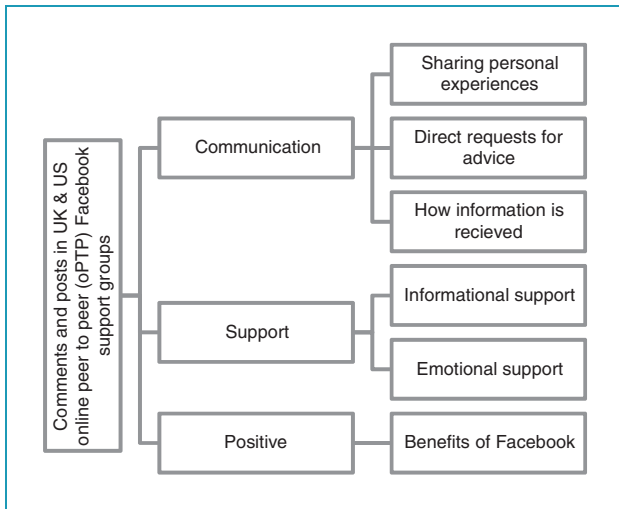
Comments and posts in UK & US online peer to peer (oPTP) Facebook support groups

Communication

Sharing personal experiences

Direct requests for advice

How information is recieved

Support

Informational support

Emotional support

Positive

Benefits of Facebook